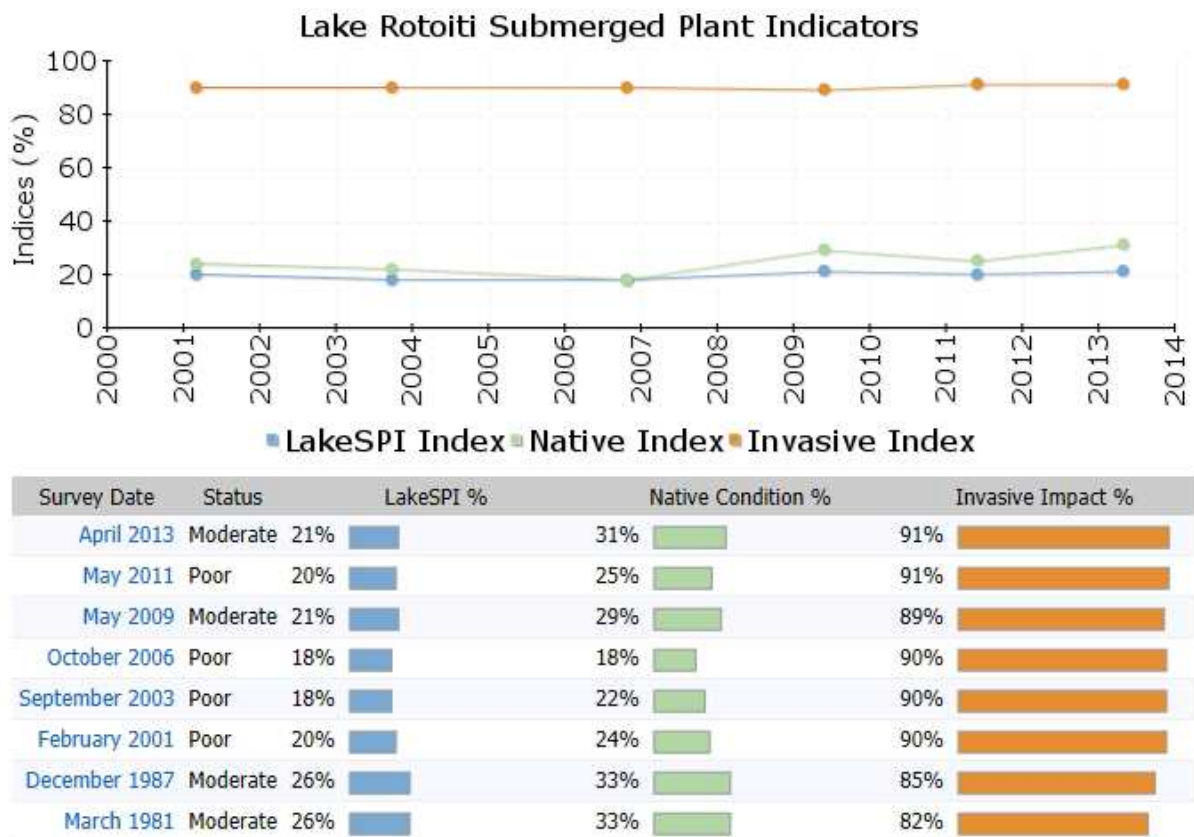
Lake Rotoiti Submerged Plant Indicators

Indices (%)

100
80
60
40
20
0

2000 2001 2002 2003 2004 2005 2006 2007 2008 2009 2010 2011 2012 2013 2014

LakeSPI Index Native Index Invasive Index

| Survey Date | Status | LakeSPI % | Native Condition % | Invasive Impact % |
|---|---|---|---|---|
| April 2013 | Moderate | 21% | 31% | 91% |
| May 2011 | Poor | 20% | 25% | 91% |
| May 2009 | Moderate | 21% | 29% | 89% |
| October 2006 | Poor | 18% | 18% | 90% |
| September 2003 | Poor | 18% | 22% | 90% |
| February 2001 | Poor | 20% | 24% | 90% |
| December 1987 | Moderate | 26% | 33% | 85% |
| March 1981 | Moderate | 26% | 33% | 82% |